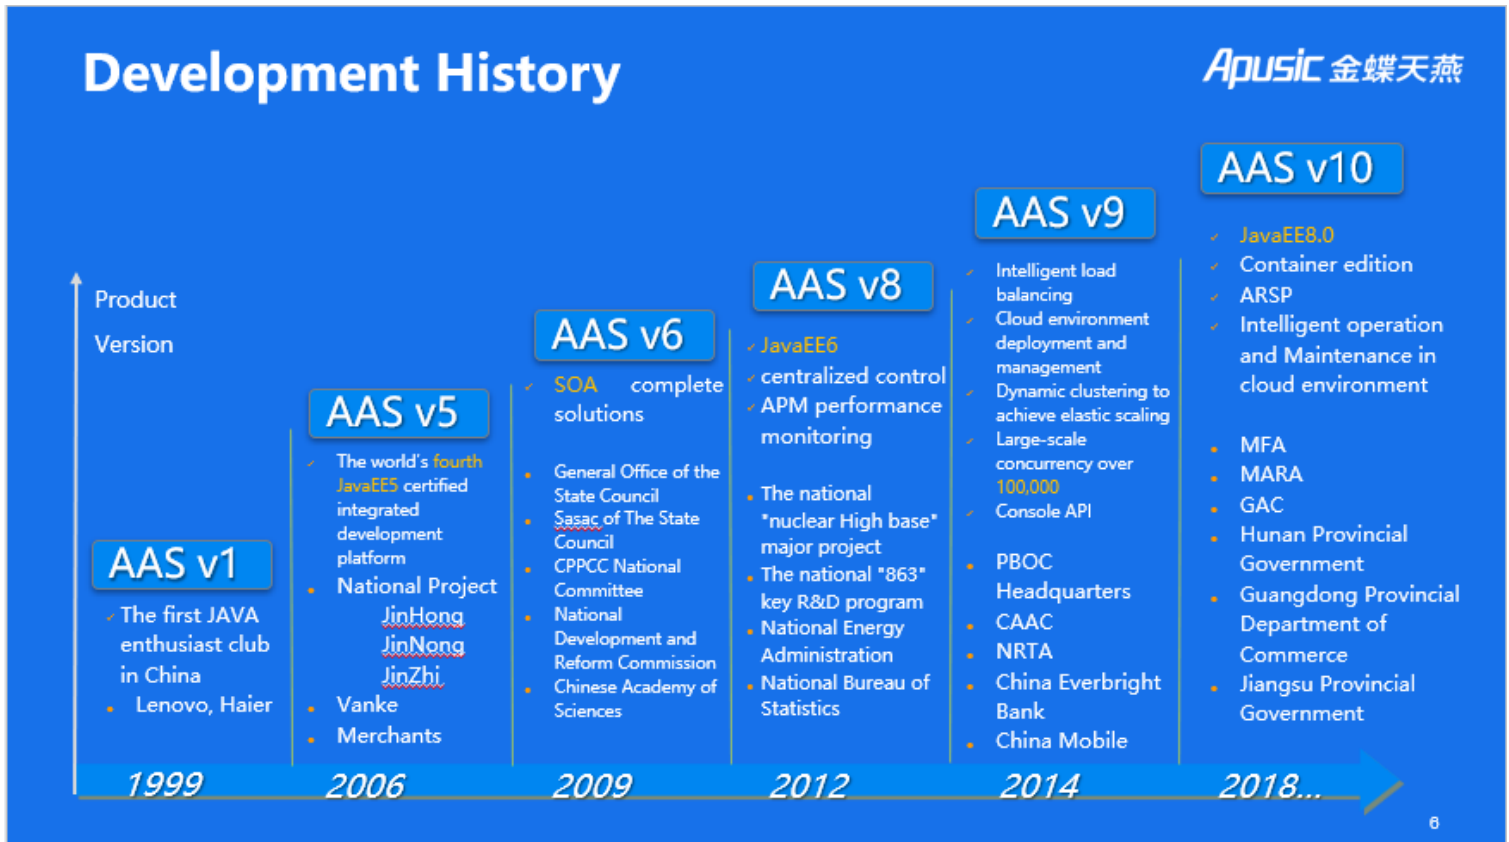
Development History

Apusic 金蝶天燕

Product

Version

AAS v1

The first JAVA enthusiast club in China

Lenovo, Haier

AAS v5

The world's fourth JavaEE5 certified integrated development platform

National Project

JinHong

JinNong

JinZhi

Vanke

Merchants

AAS v6

SOA complete solutions

General Office of the State Council

Sasac of The State Council

CPPCC National Committee

National Development and Reform Commission

Chinese Academy of Sciences

AAS v8

JavaEE6

centralized control

APM performance monitoring

The national "nuclear High base" major project

The national "863" key R&D program

National Energy Administration

National Bureau of Statistics

AAS v9

Intelligent load balancing

Cloud environment deployment and management

Dynamic clustering to achieve elastic scaling

Large-scale concurrency over 100,000

Console API

PBOC Headquarters

CAAC

NRTA

China Everbright Bank

China Mobile

AAS v10

JavaEE8.0

Container edition

ARSP

Intelligent operation and Maintenance in cloud environment

MFA

MARA

GAC

Hunan Provincial Government

Guangdong Provincial Department of Commerce

Jiangsu Provincial Government

1999

2006

2009

2012

2014

2018...

6